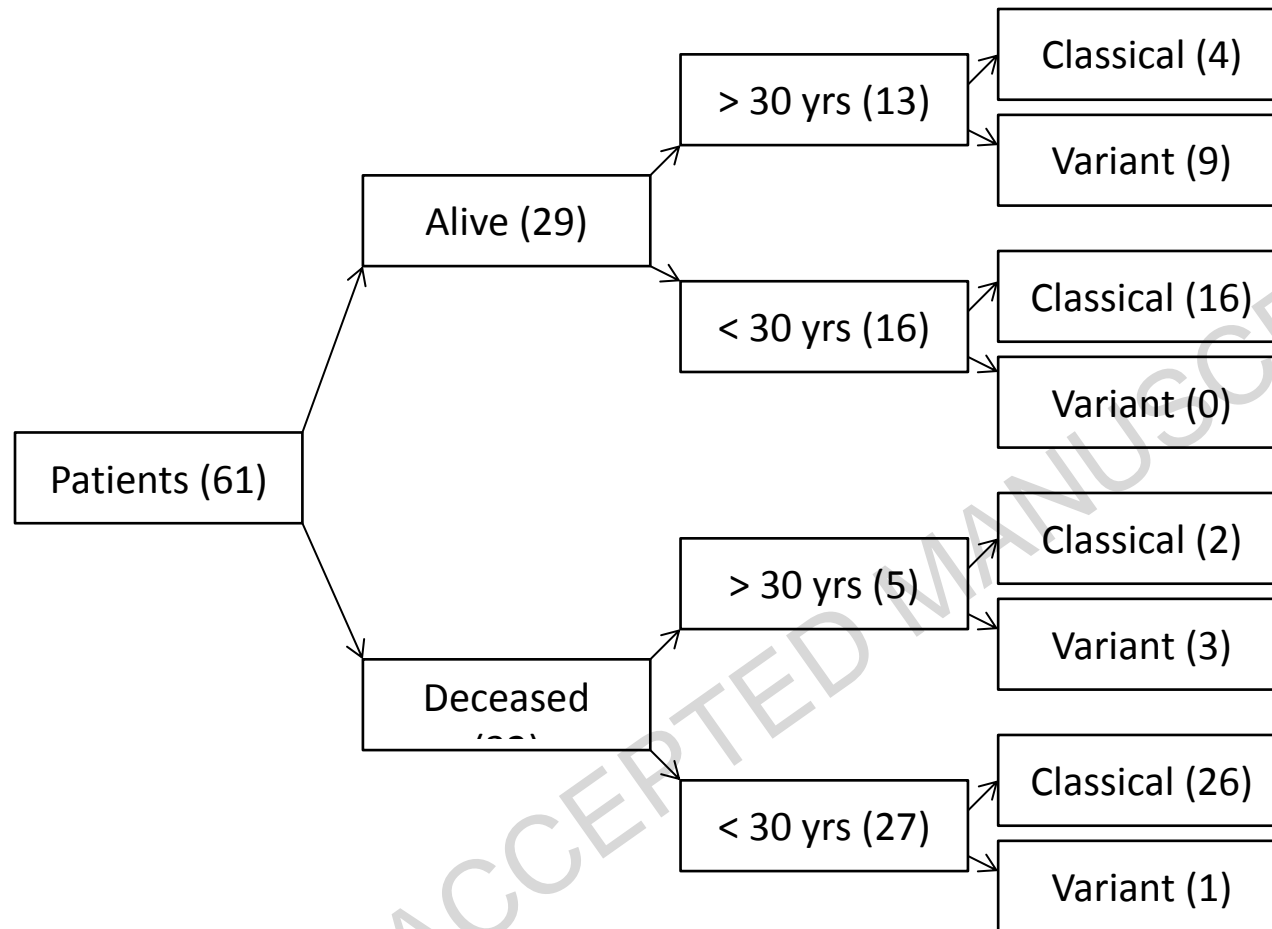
Patients (61)

Alive (29)

> 30 yrs (13)

Classical (4)

Variant (9)

< 30 yrs (16)

Classical (16)

Variant (0)

Deceased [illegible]

> 30 yrs (5)

Classical (2)

Variant (3)

< 30 yrs (27)

Classical (26)

Variant (1)

ACCEPTED MANUSC